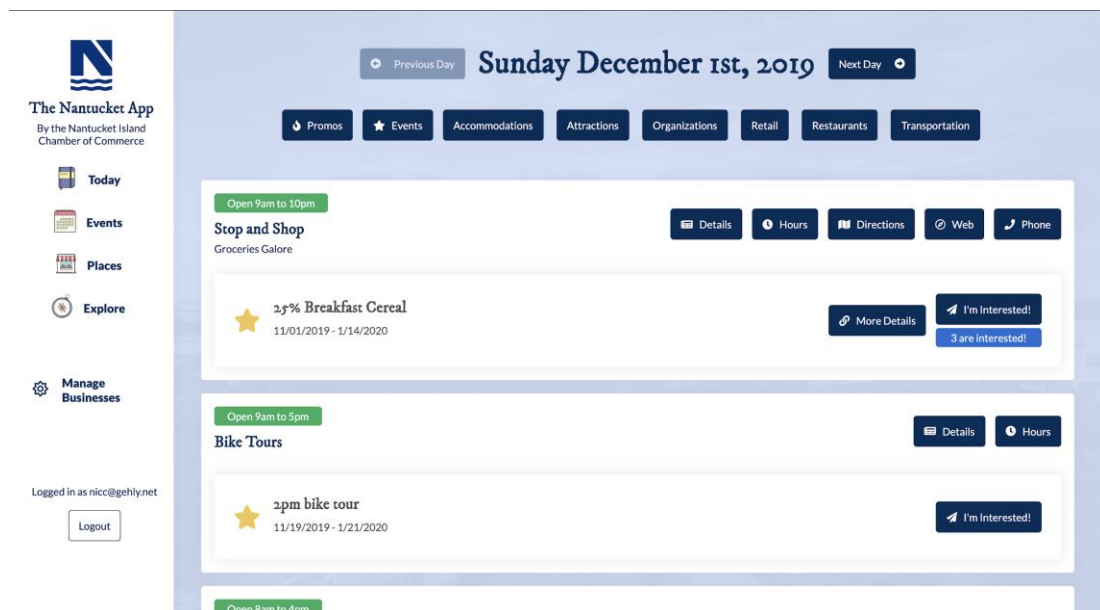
N

The Nantucket App
By the Nantucket Island Chamber of Commerce

Today
Events
Places
Explore

Manage Businesses

Logged in as nicc@gehly.net
Logout

Previous Day
Sunday December 1st, 2019
Next Day

Promos
Events
Accommodations
Attractions
Organizations
Retail
Restaurants
Transportation

Open 9am to 10pm
Stop and Shop
Groceries Galore
Details
Hours
Directions
Web
Phone

25% Breakfast Cereal
11/01/2019 - 1/14/2020
More Details
I'm Interested!
3 are interested!

Open 9am to 5pm
Bike Tours
Details
Hours

2pm bike tour
11/19/2019 - 1/21/2020
I'm Interested!

Open 8am to 4pm